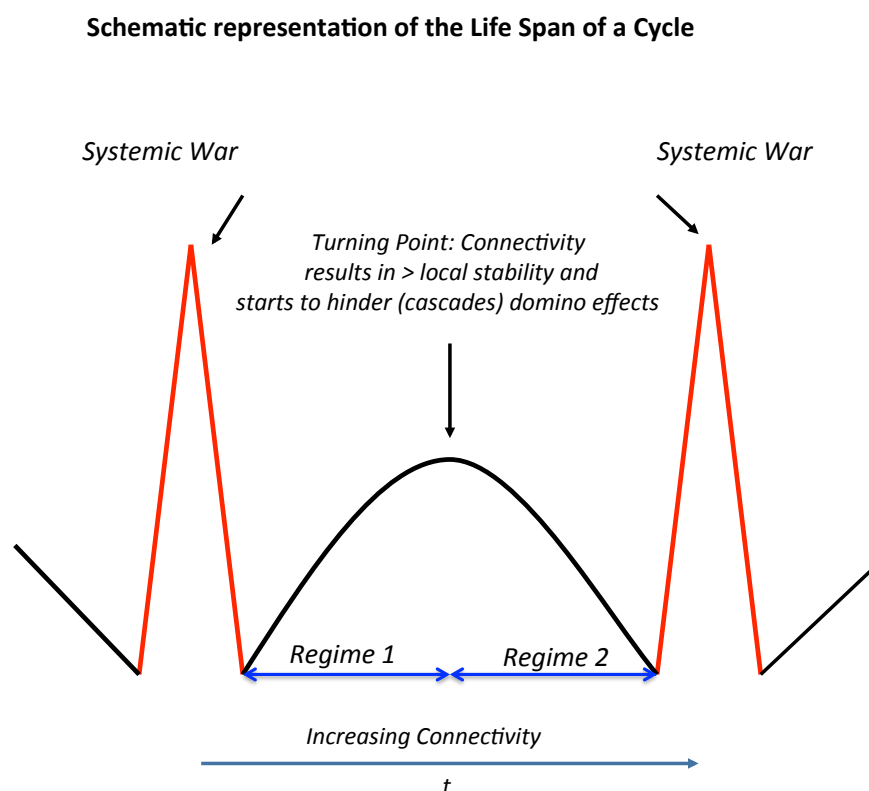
Schematic representation of the Life Span of a Cycle

Systemic War

Systemic War

Turning Point: Connectivity results in > local stability and starts to hinder (cascades) domino effects

Regime 1

Regime 2

Increasing Connectivity

t